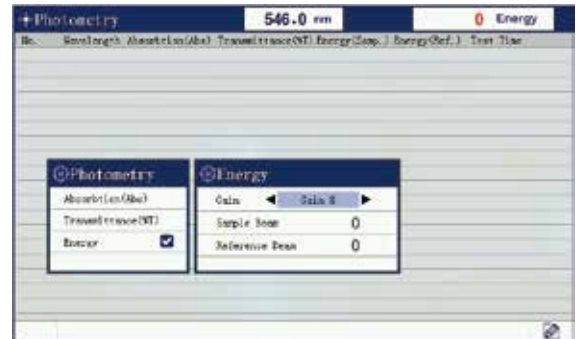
+Photometry 546.0 nm 0 Energy

No. Wavelength Absorbtion(Abs) Transmittance(%T) Energy(Samp.) Energy(Ref.) Test Time

Photometry
Absorbtion(Abs)
Transmittance(%T)
Energy

Energy
Gain ◀ Gain 8 ▶
Sample Beam 0
Reference Beam 0